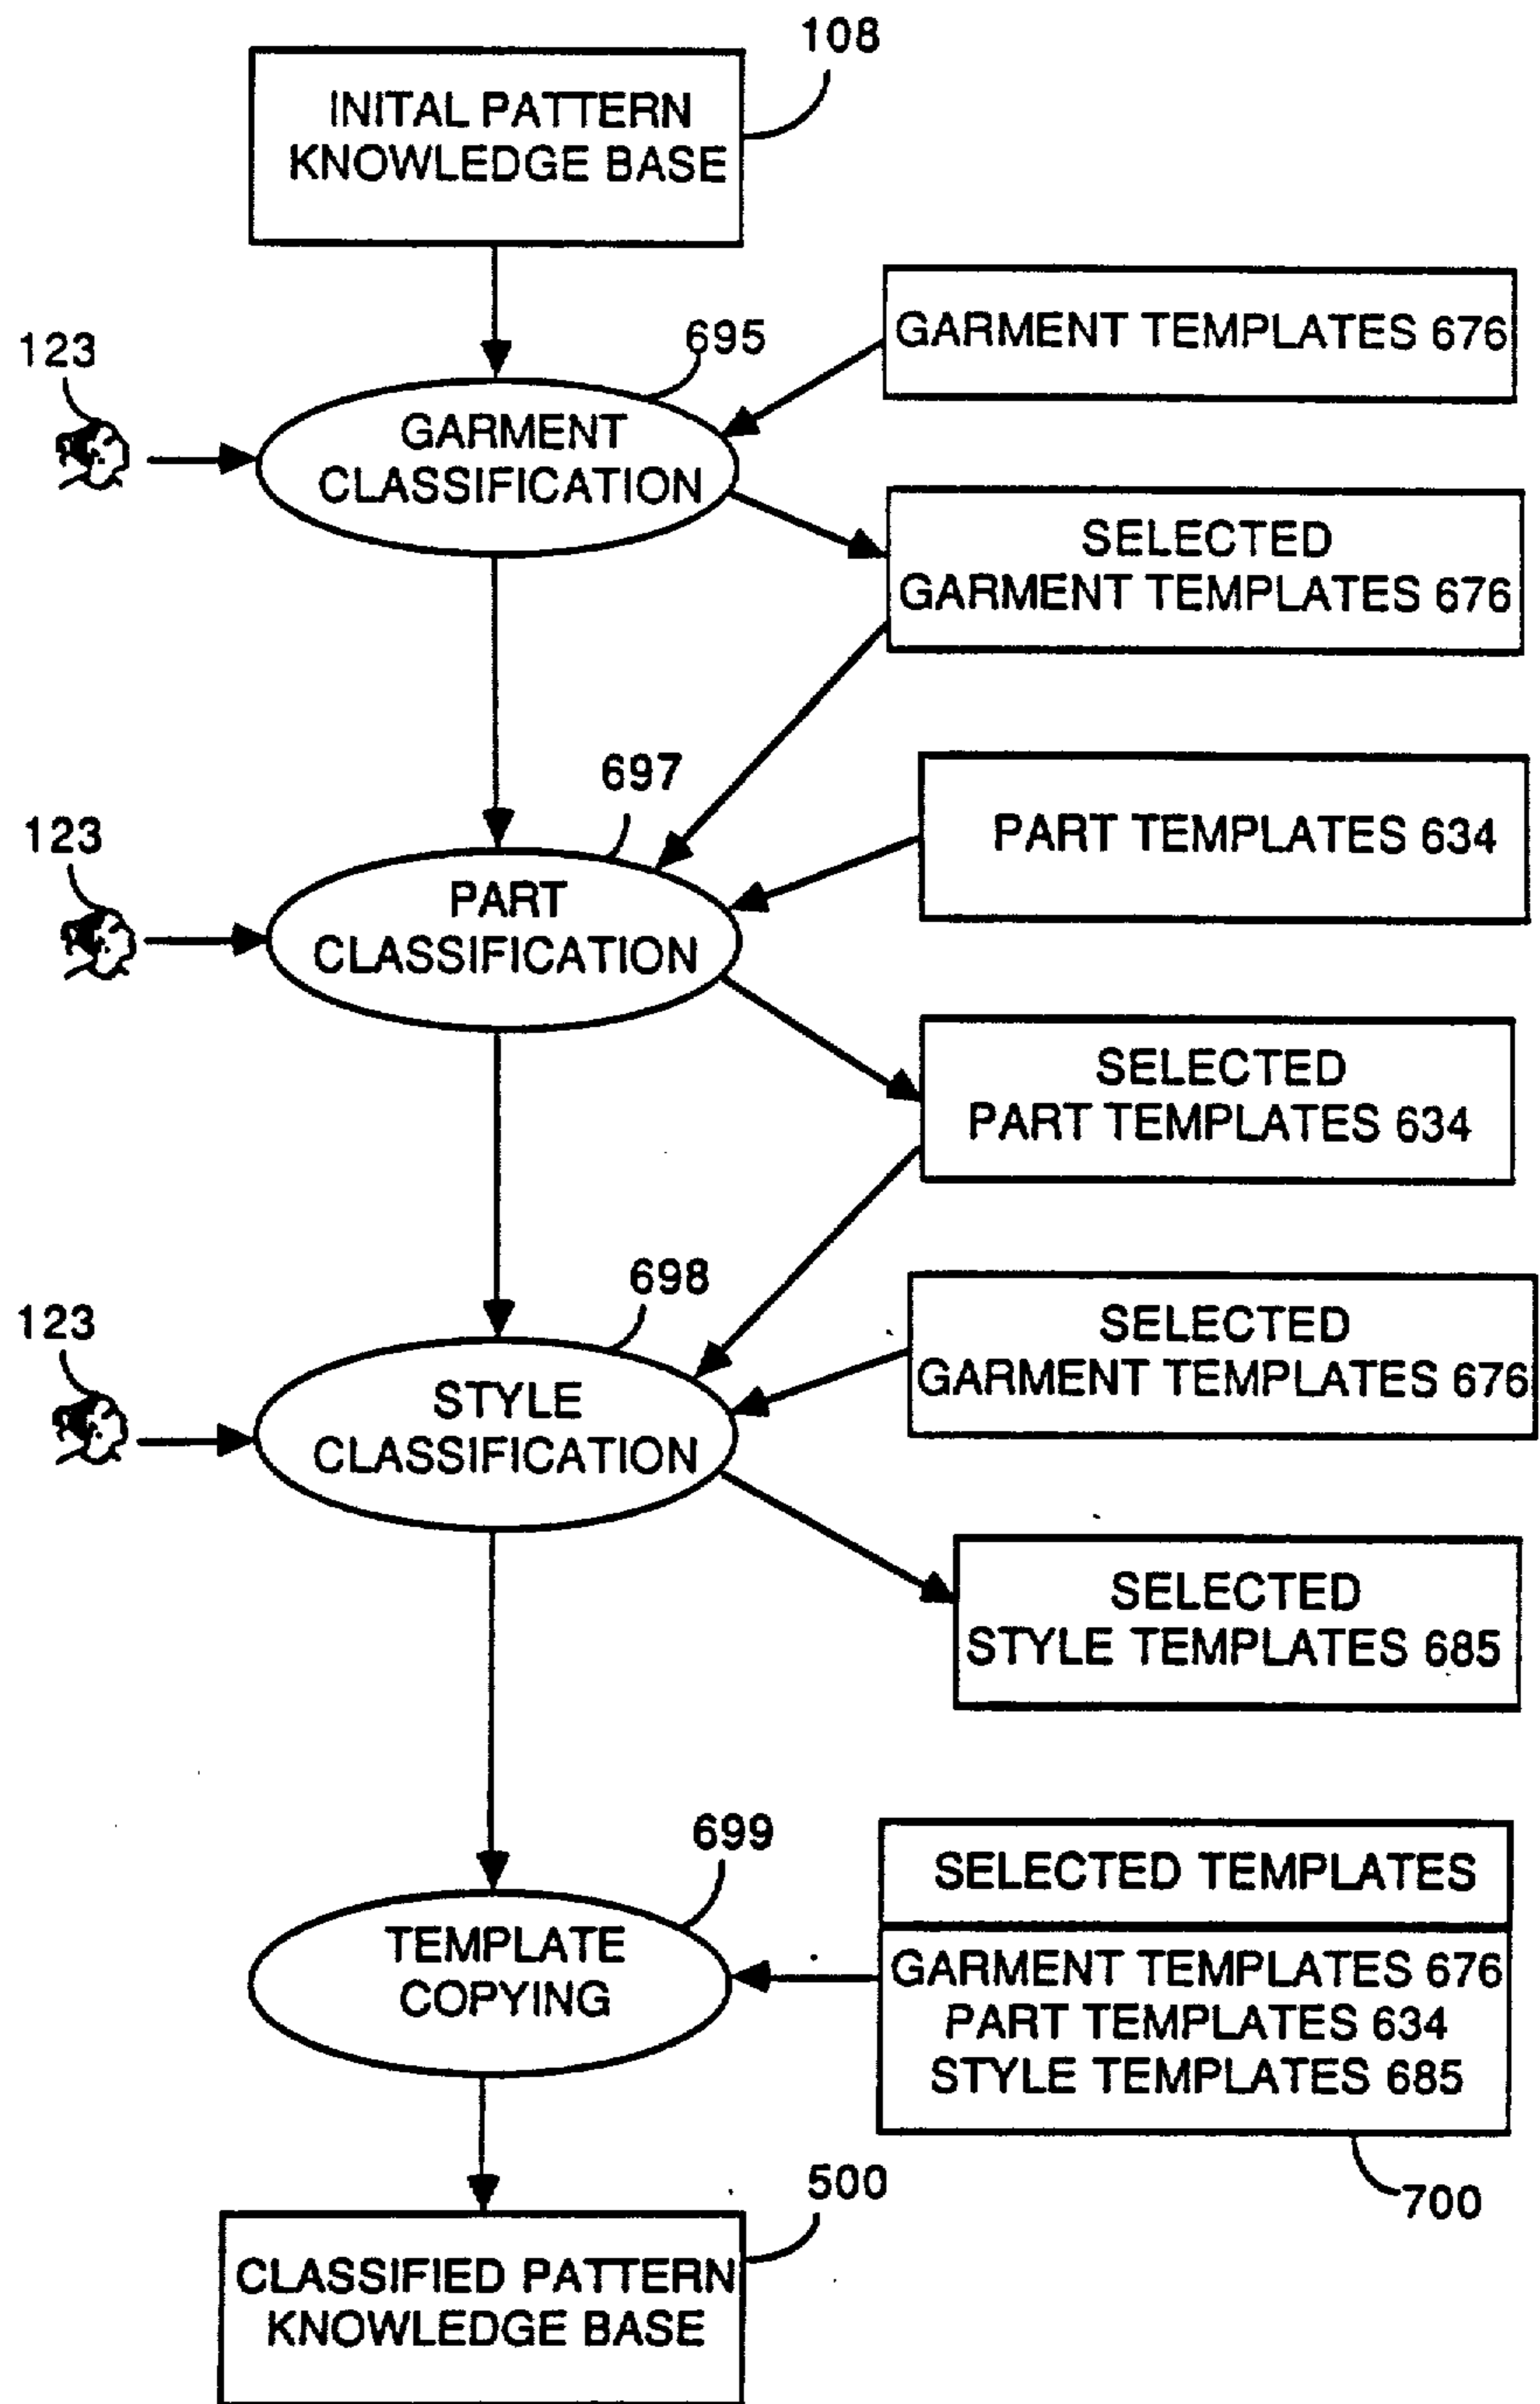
108

INITAL PATTERN KNOWLEDGE BASE

123

695

GARMENT CLASSIFICATION

GARMENT TEMPLATES 676

SELECTED GARMENT TEMPLATES 676

123

697

PART CLASSIFICATION

PART TEMPLATES 634

SELECTED PART TEMPLATES 634

123

698

STYLE CLASSIFICATION

SELECTED GARMENT TEMPLATES 676

SELECTED STYLE TEMPLATES 685

699

TEMPLATE COPYING

SELECTED TEMPLATES

GARMENT TEMPLATES 676
PART TEMPLATES 634
STYLE TEMPLATES 685

700

500

CLASSIFIED PATTERN KNOWLEDGE BASE